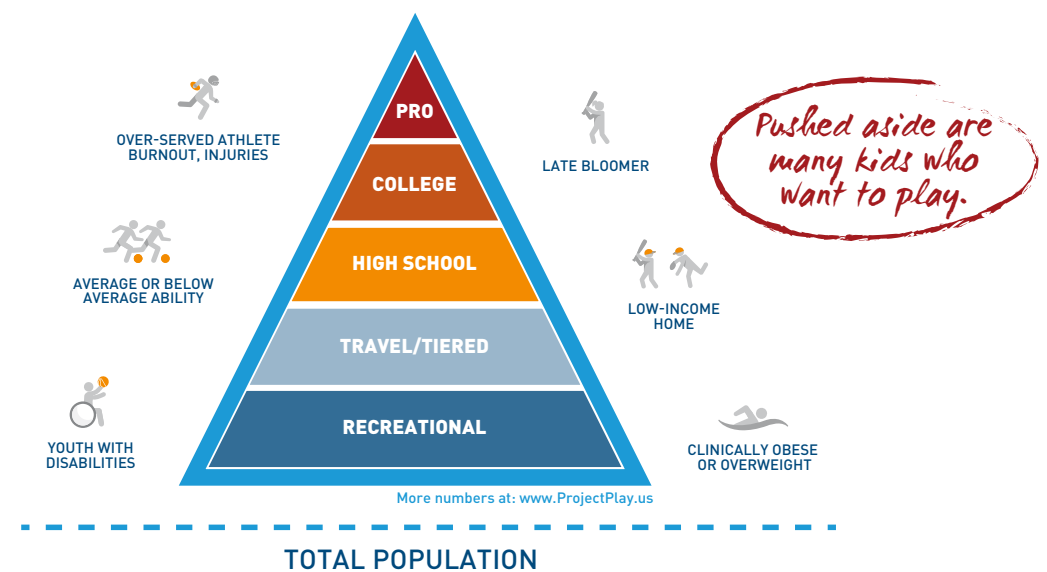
OVER-SERVED ATHLETE BURNOUT, INJURIES

PRO

COLLEGE

HIGH SCHOOL

TRAVEL/TIERED

RECREATIONAL

LATE BLOOMER

Pushed aside are many kids who want to play.

AVERAGE OR BELOW AVERAGE ABILITY

LOW-INCOME HOME

YOUTH WITH DISABILITIES

CLINICALLY OBESE OR OVERWEIGHT

More numbers at: www.ProjectPlay.us

TOTAL POPULATION